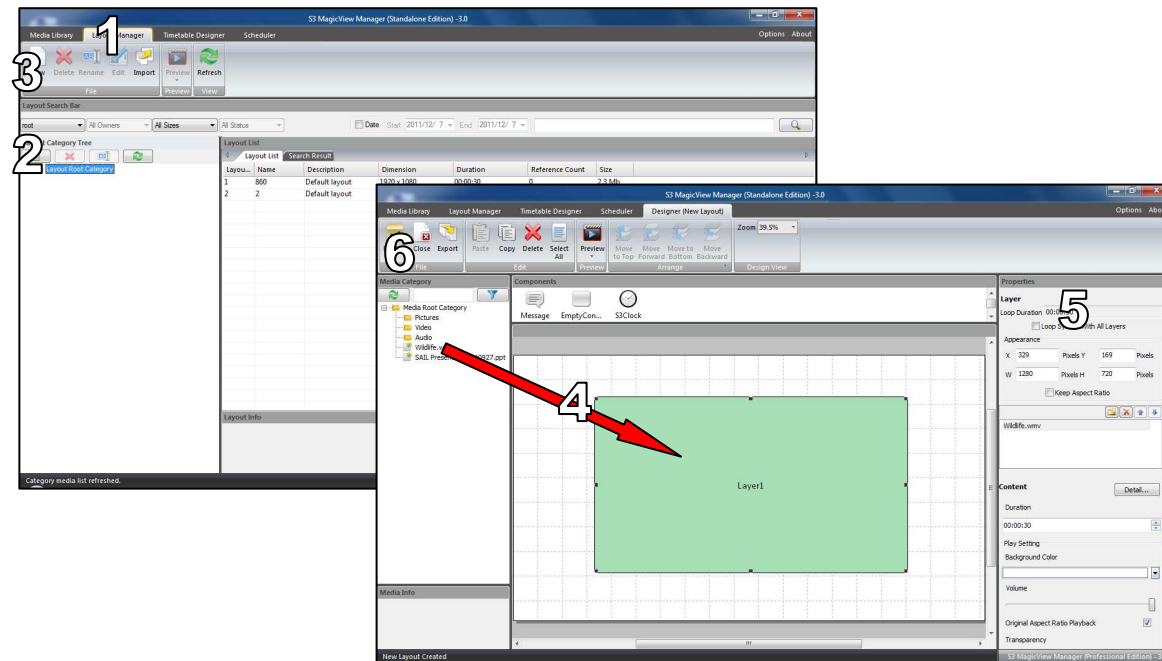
S3 MagicView Manager (Standalone Edition) -3.0

Media Library Layout Manager Timetable Designer Scheduler Options About

1

3

Delete Rename Edit Import Preview Refresh

File Preview View

Layout Search Bar

root All Owners All Sizes All Status Date Start 2011/12/ 7 End 2011/12/ 7

2

Category Tree

Layout Root Category

Layout List

Layout List Search Result

| Layou... | Name | Description | Dimension | Duration | Reference Count | Size |
|---|---|---|---|---|---|---|
| 1 | 860 | Default layout | 1920 x 1080 | 00:00:30 | 0 | 2.3 Mb |
| 2 | 2 | Default layout | | | | |

Layout Info

Category media list refreshed.

S3 MagicView Manager (Standalone Edition) -3.0

Media Library Layout Manager Timetable Designer Scheduler Designer (New Layout) Options Abo

6

Close Export Paste Copy Delete Select All Preview Move to Top Move Forward Move to Bottom Move Backward Zoom 39.5%

File Edit Preview Arrange Design View

Media Category

Media Root Category
Pictures
Video
Audio
Wildlife.w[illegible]
SAIL Presen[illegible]0927.ppt

Components

Message EmptyCon... S3Clock

4

Layer1

Media Info

Properties

Layer

5

Loop Duration 00:0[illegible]

Loop S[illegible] with All Layers

Appearance

X 329 Pixels Y 169 Pixels

W 1280 Pixels H 720 Pixels

Keep Aspect Ratio

Wildlife.wmv

Content Detail...

Duration

00:00:30

Play Setting

Background Color

Volume

Original Aspect Ratio Playback

Transparency

New Layout Created

S3 MagicView Manager (Professional Edition) -3